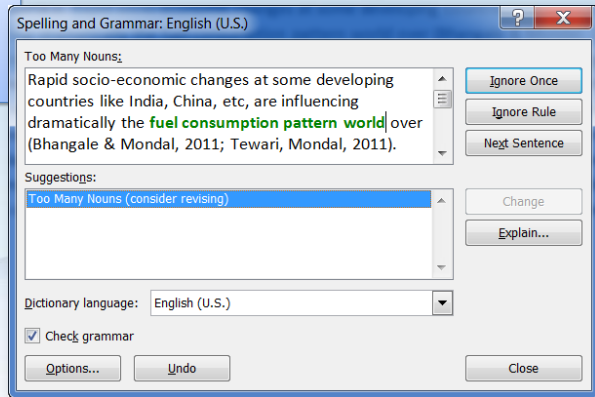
Spelling and Grammar: English (U.S.)

?

X

Too Many Nouns:

Rapid socio-economic changes at some developing countries like India, China, etc, are influencing dramatically the fuel consumption pattern world over (Bhangale & Mondal, 2011; Tewari, Mondal, 2011).

Ignore Once

Ignore Rule

Next Sentence

Suggestions:

Too Many Nouns (consider revising)

Change

Explain...

Dictionary language: English (U.S.)

Check grammar

Options...

Undo

Close